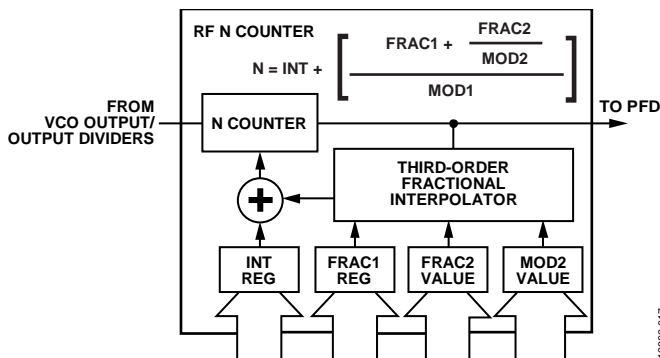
RF N COUNTER

$N = INT + \left[ \frac{FRAC1 + \frac{FRAC2}{MOD2}}{MOD1} \right]$

FROM VCO OUTPUT/ OUTPUT DIVIDERS

N COUNTER

TO PFD

THIRD-ORDER FRACTIONAL INTERPOLATOR

INT REG

FRAC1 REG

FRAC2 VALUE

MOD2 VALUE

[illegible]